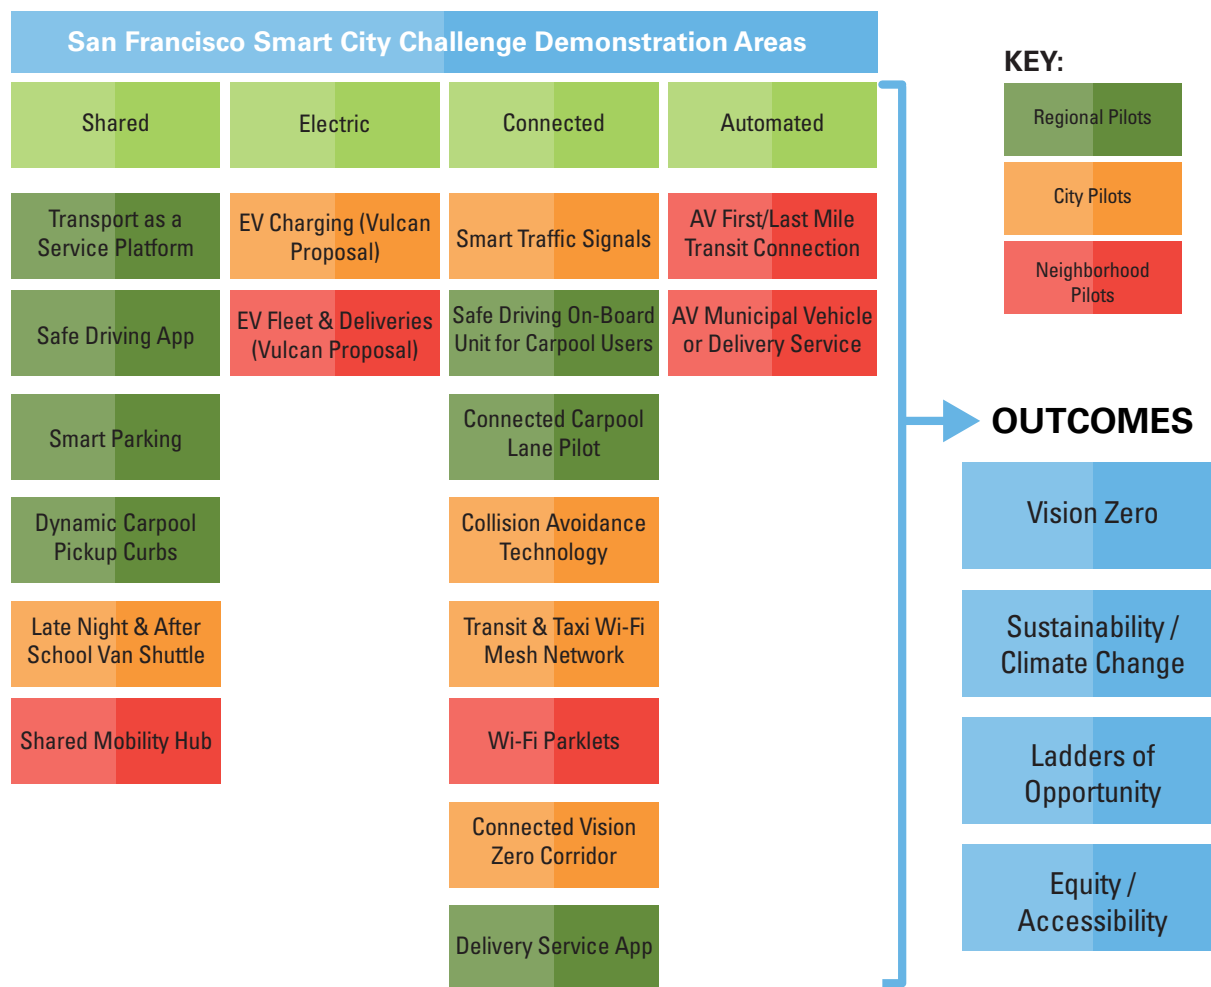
San Francisco Smart City Challenge Demonstration Areas

Shared

Transport as a Service Platform

Safe Driving App

Smart Parking

Dynamic Carpool Pickup Curbs

Late Night & After School Van Shuttle

Shared Mobility Hub

Electric

EV Charging (Vulcan Proposal)

EV Fleet & Deliveries (Vulcan Proposal)

Connected

Smart Traffic Signals

Safe Driving On-Board Unit for Carpool Users

Connected Carpool Lane Pilot

Collision Avoidance Technology

Transit & Taxi Wi-Fi Mesh Network

Wi-Fi Parklets

Connected Vision Zero Corridor

Delivery Service App

Automated

AV First/Last Mile Transit Connection

AV Municipal Vehicle or Delivery Service

KEY:

Regional Pilots

City Pilots

Neighborhood Pilots

OUTCOMES

Vision Zero

Sustainability / Climate Change

Ladders of Opportunity

Equity / Accessibility